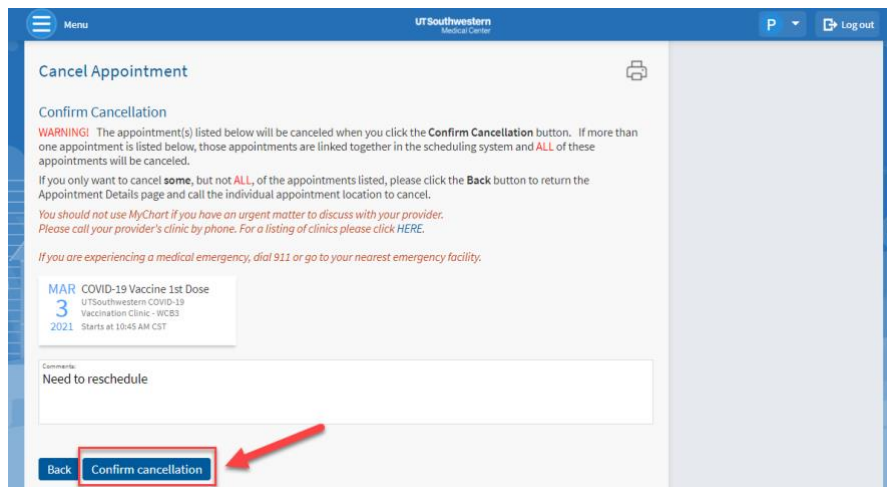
Menu

UTSouthwestern
Medical Center

P

Log out

Cancel Appointment

Confirm Cancellation

WARNING! The appointment(s) listed below will be canceled when you click the **Confirm Cancellation** button. If more than one appointment is listed below, those appointments are linked together in the scheduling system and ALL of these appointments will be canceled.

If you only want to cancel **some**, but not ALL, of the appointments listed, please click the **Back** button to return the Appointment Details page and call the individual appointment location to cancel.

You should not use MyChart if you have an urgent matter to discuss with your provider.
Please call your provider's clinic by phone. For a listing of clinics please click HERE.

If you are experiencing a medical emergency, dial 911 or go to your nearest emergency facility.

MAR
3
2021

COVID-19 Vaccine 1st Dose
UTSouthwestern COVID-19 Vaccination Clinic - WCB3
Starts at 10:45 AM CST

Comments:
Need to reschedule

Back

Confirm cancellation